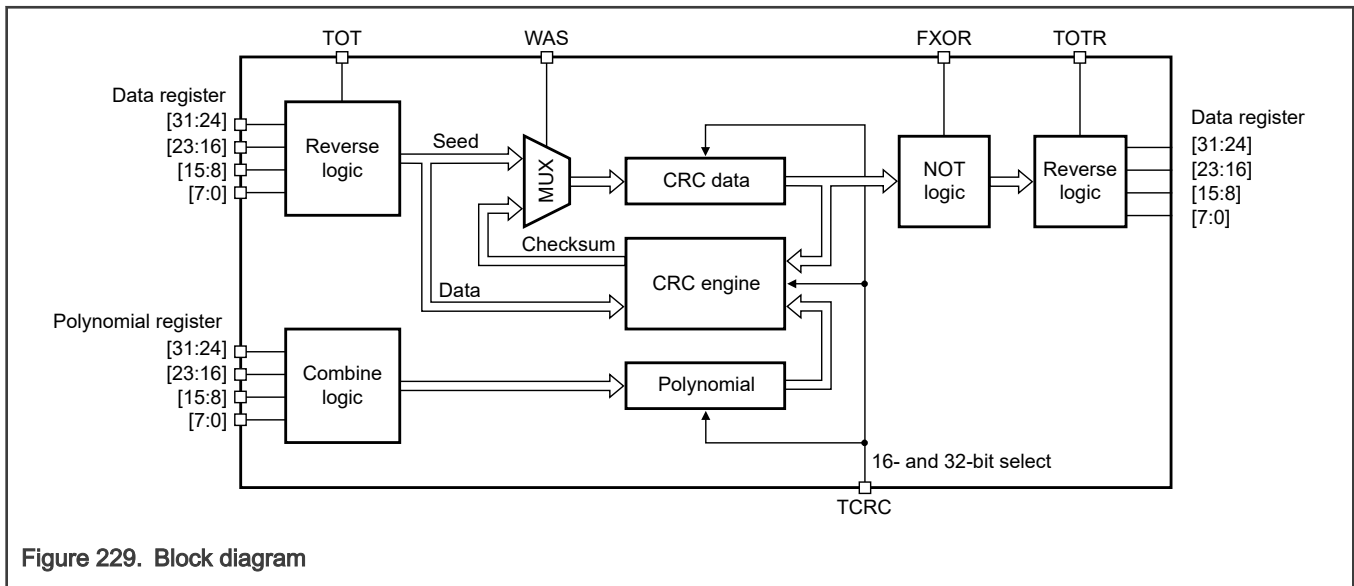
TOT
WAS
FXOR
TOTR

Data register
[31:24]
[23:16]
[15:8]
[7:0]

Reverse logic

Seed

MUX

CRC data

NOT logic

Reverse logic

Data register
[31:24]
[23:16]
[15:8]
[7:0]

Checksum

CRC engine

Data

Polynomial register
[31:24]
[23:16]
[15:8]
[7:0]

Combine logic

Polynomial

16- and 32-bit select

TCRC

Figure 229. Block diagram